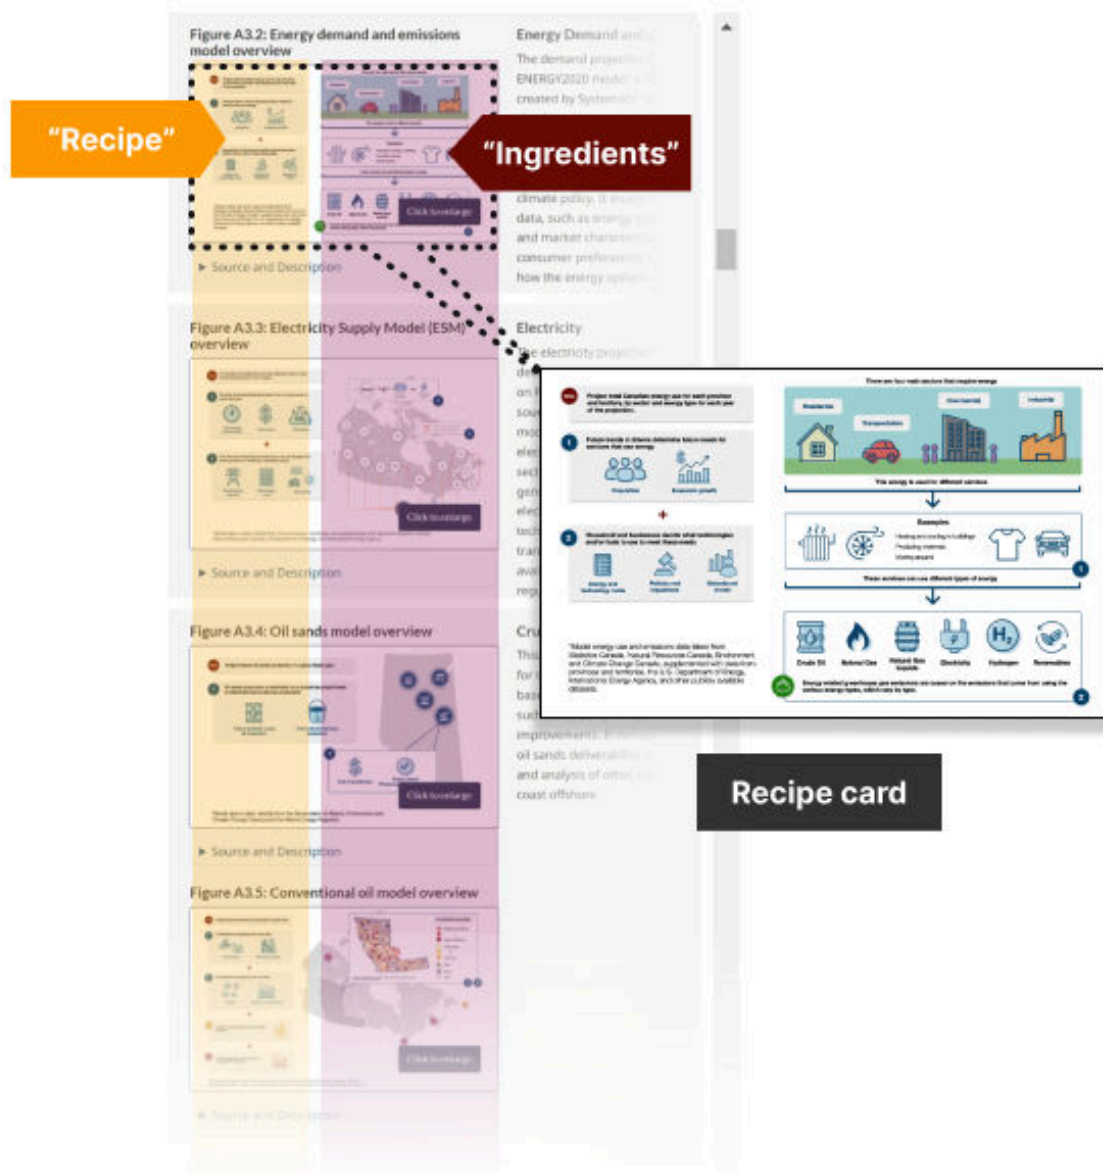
Figure A3.2: Energy demand and emissions model overview

"Recipe"

"Ingredients"

Click to enlarge

Source and Description

Energy Demand and

The demand projection

ENERGY2020 model

created by Systematic

climate policy. It

data, such as energy

and market character

consumer preference

how the energy

Figure A3.3: Electricity Supply Model (ESM) overview

Click to enlarge

Source and Description

Electricity

The electricity projection

Figure A3.4: Oil sands model overview

Click to enlarge

Source and Description

Cru

This

improvements.

oil sands deliverability

and analysis of other

coast offshore

Figure A3.5: Conventional oil model overview

Click to enlarge

Source and Description

There are four main sectors that require energy

Residential

Transportation

Commercial

Industrial

This energy is used in different services

Examples

Heating and cooling in buildings

Producing materials

Moving around

These services can use different types of energy

Crude Oil

Natural Gas

Natural Gas Liquids

Electricity

Hydrogen

Renewables

Recipe card